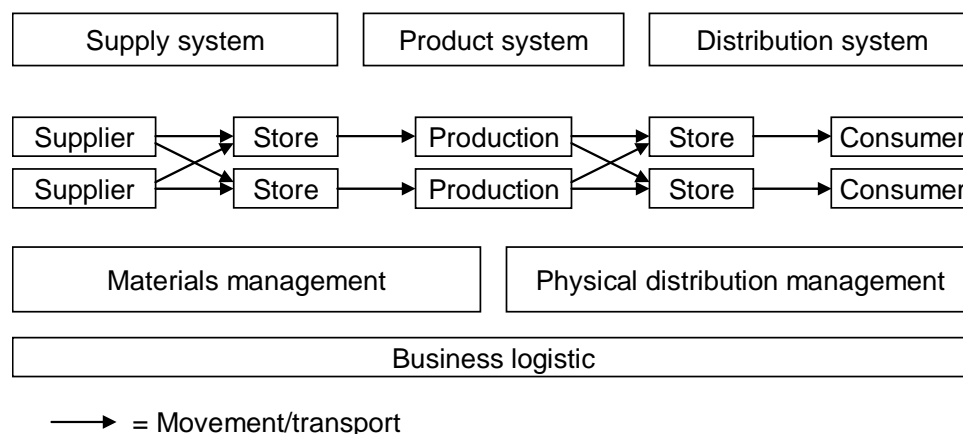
Supply system
Product system
Distribution system

Supplier
Supplier
Store
Store
Production
Production
Store
Store
Consumer
Consumer

Materials management
Physical distribution management

Business logistic

= Movement/transport